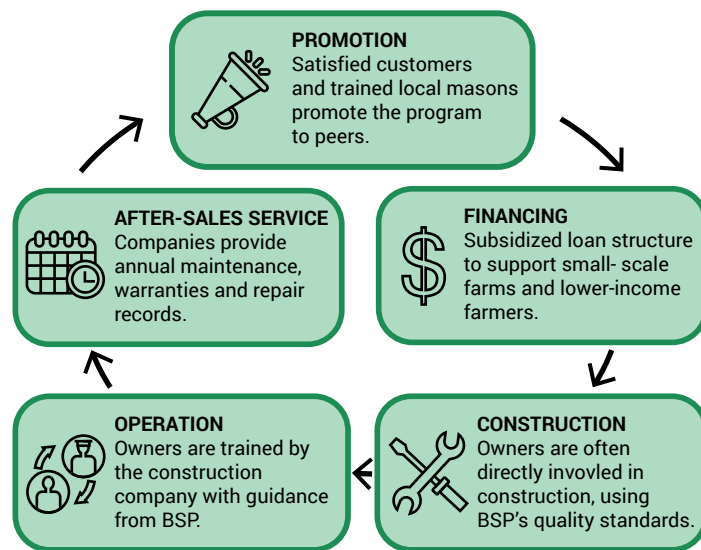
PROMOTION
Satisfied customers and trained local masons promote the program to peers.

FINANCING
Subsidized loan structure to support small- scale farms and lower-income farmers.

CONSTRUCTION
Owners are often directly invovled in construction, using BSP's quality standards.

OPERATION
Owners are trained by the construction company with guidance from BSP.

AFTER-SALES SERVICE
Companies provide annual maintenance, warranties and repair records.